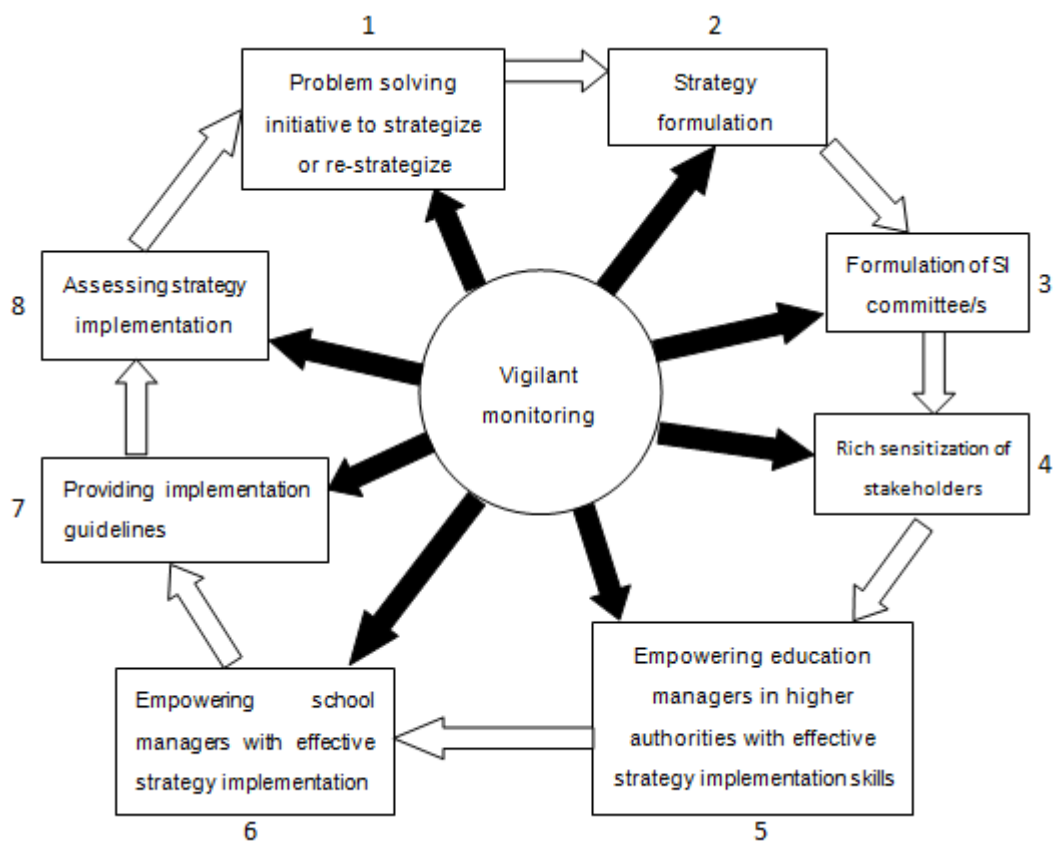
1
Problem solving initiative to strategize or re-strategize

2
Strategy formulation

Formulation of SI committee/s
3

Rich sensitization of stakeholders
4

Empowering education managers in higher authorities with effective strategy implementation skills
5

Empowering school managers with effective strategy implementation
6

7
Providing implementation guidelines

8
Assessing strategy implementation

Vigilant monitoring